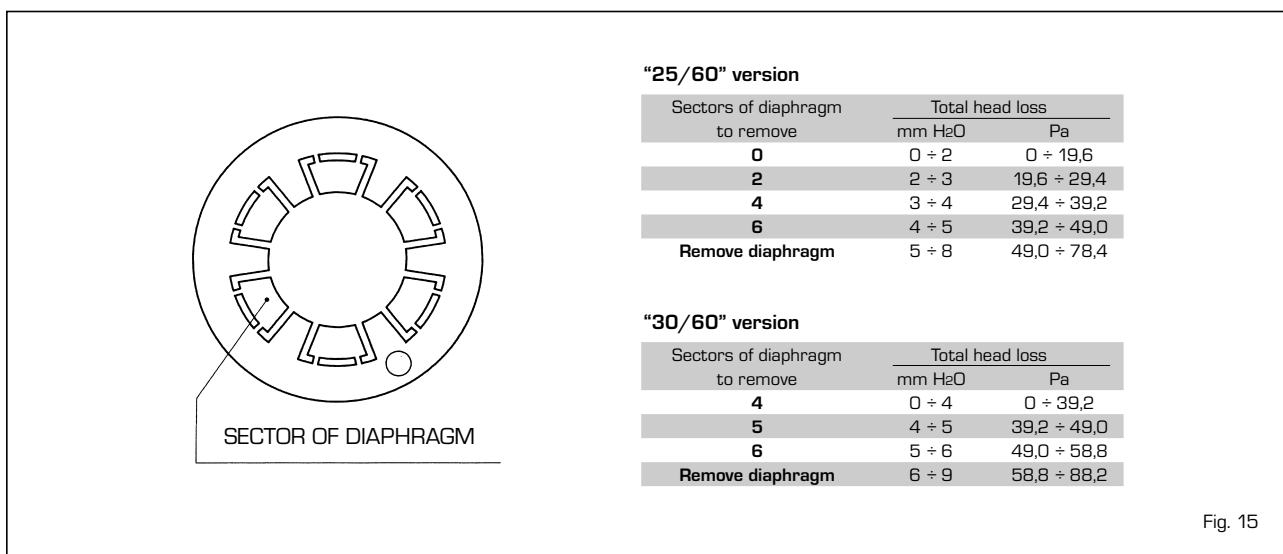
SECTOR OF DIAPHRAGM

**"25/60" version**

| Sectors of diaphragm to remove | Total head loss mm $H_2O$ | Total head loss Pa |
|---|---|---|
| **0** | 0 ÷ 2 | 0 ÷ 19,6 |
| **2** | 2 ÷ 3 | 19,6 ÷ 29,4 |
| **4** | 3 ÷ 4 | 29,4 ÷ 39,2 |
| **6** | 4 ÷ 5 | 39,2 ÷ 49,0 |
| **Remove diaphragm** | 5 ÷ 8 | 49,0 ÷ 78,4 |

**"30/60" version**

| Sectors of diaphragm to remove | Total head loss mm $H_2O$ | Total head loss Pa |
|---|---|---|
| **4** | 0 ÷ 4 | 0 ÷ 39,2 |
| **5** | 4 ÷ 5 | 39,2 ÷ 49,0 |
| **6** | 5 ÷ 6 | 49,0 ÷ 58,8 |
| **Remove diaphragm** | 6 ÷ 9 | 58,8 ÷ 88,2 |

Fig. 15